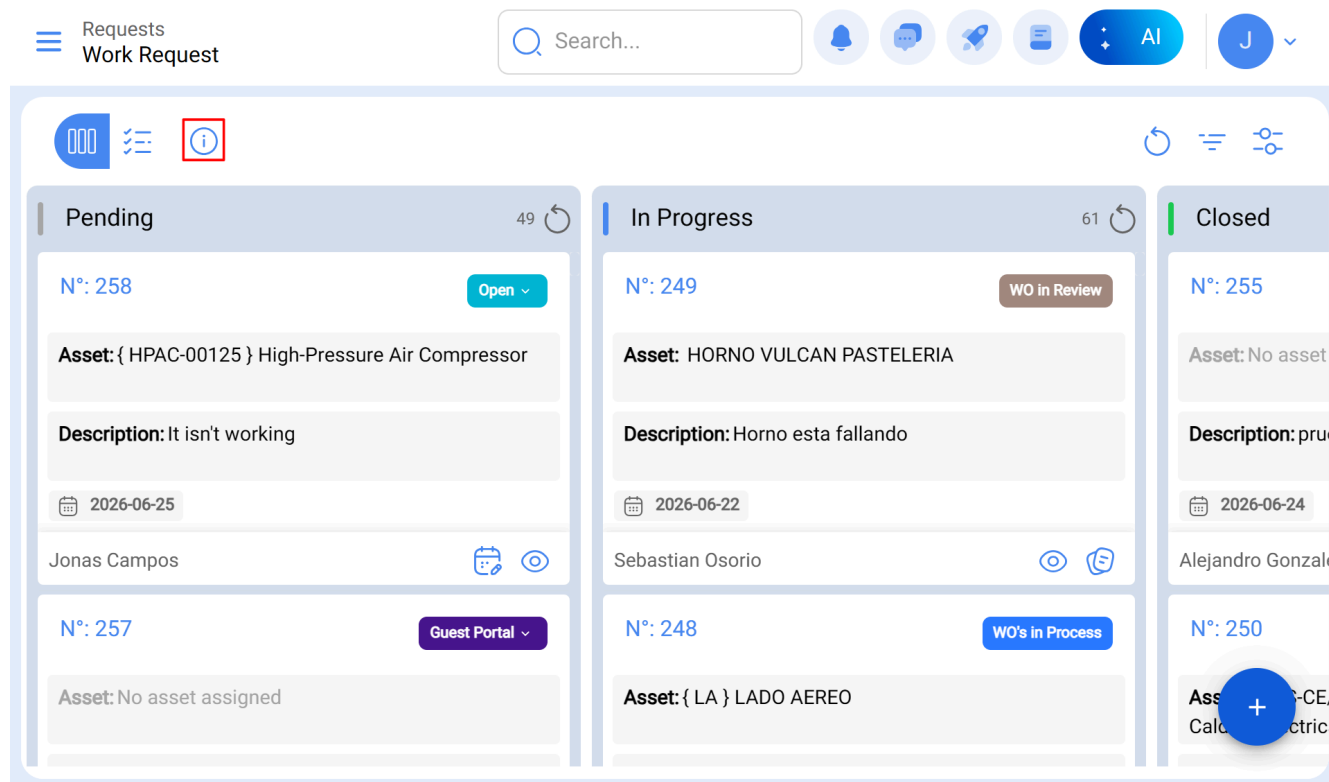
Requests
Work Request

Search...

AI

J

Pending 49

N°: 258 Open

Asset: { HPAC-00125 } High-Pressure Air Compressor

Description: It isn't working

2026-06-25

Jonas Campos

N°: 257 Guest Portal

Asset: No asset assigned

In Progress 61

N°: 249 WO in Review

Asset: HORNO VULCAN PASTELERIA

Description: Horno esta fallando

2026-06-22

Sebastian Osorio

N°: 248 WO's in Process

Asset: { LA } LADO AEREO

Closed

N°: 255

Asset: No asset

Description: pru

2026-06-24

Alejandro Gonzal

N°: 250

Ass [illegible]-CE
Cal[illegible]ctric

+